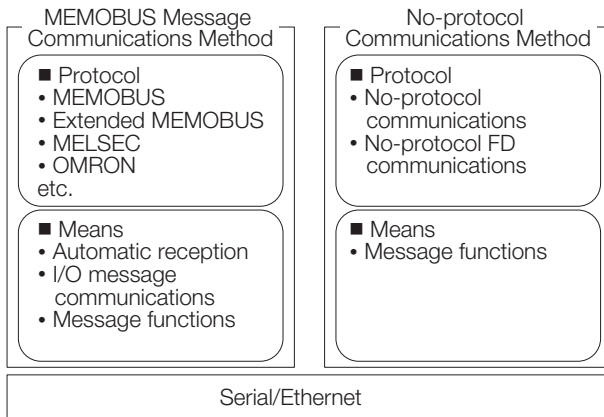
MEMOBUS Message Communications Method

■ Protocol
• MEMOBUS
• Extended MEMOBUS
• MELSEC
• OMRON
etc.

■ Means
• Automatic reception
• I/O message communications
• Message functions

No-protocol Communications Method

■ Protocol
• No-protocol communications
• No-protocol FD communications

■ Means
• Message functions

Serial/Ethernet